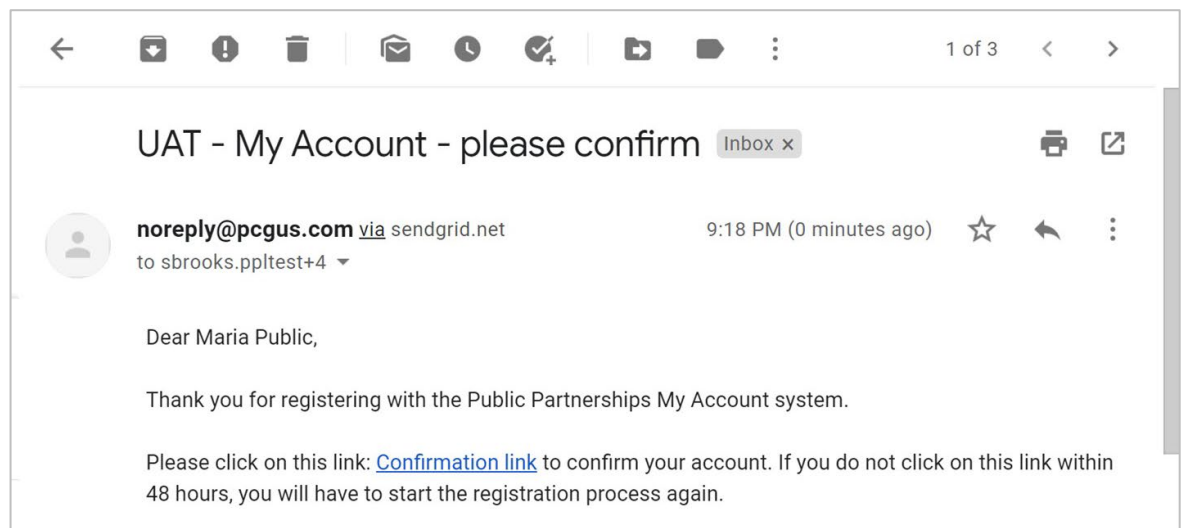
1 of 3

UAT - My Account - please confirm Inbox ×

noreply@pcgus.com via sendgrid.net
to sbrooks.ppltest+4

9:18 PM (0 minutes ago)

Dear Maria Public,

Thank you for registering with the Public Partnerships My Account system.

Please click on this link: Confirmation link to confirm your account. If you do not click on this link within 48 hours, you will have to start the registration process again.